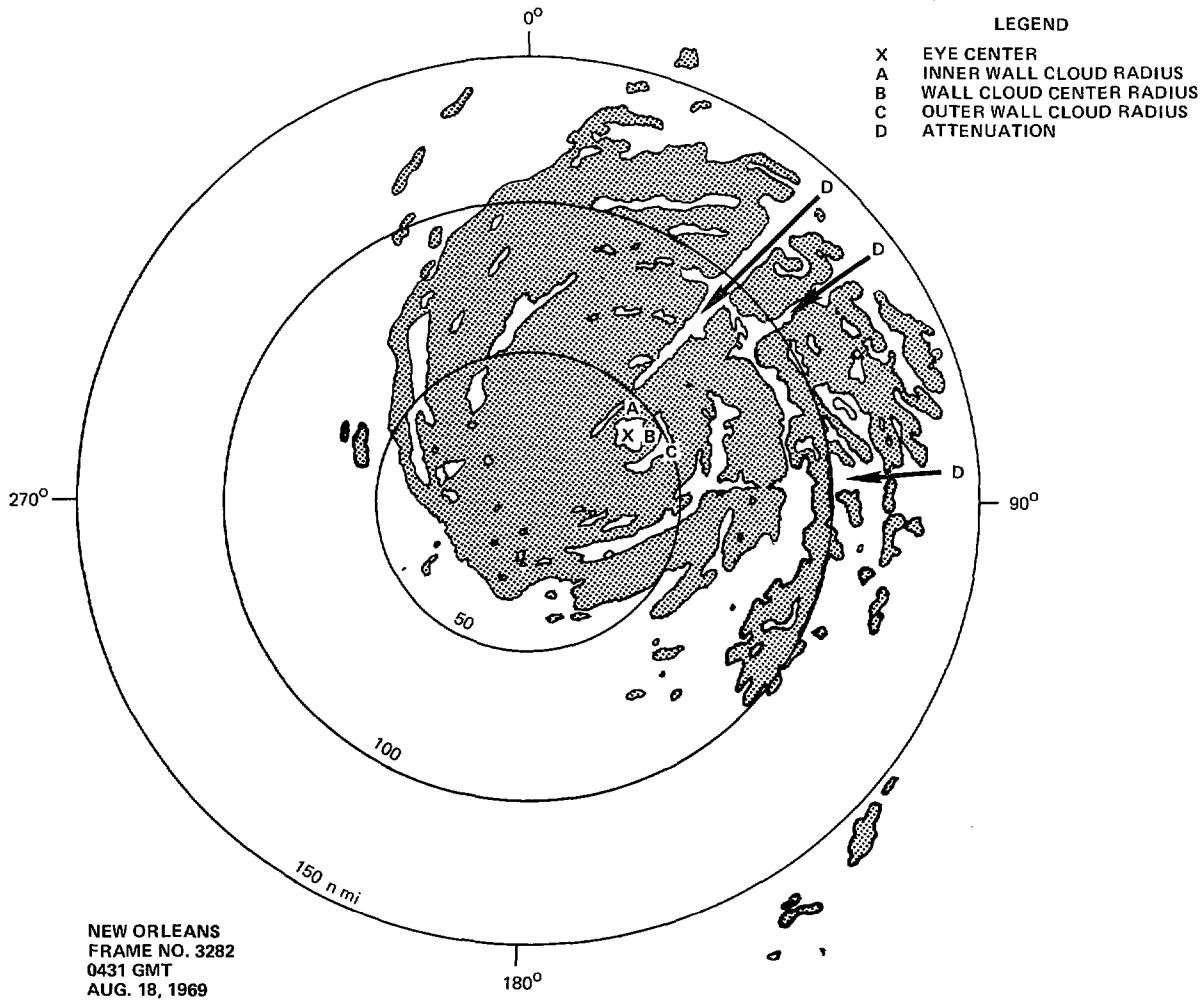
LEGEND

X EYE CENTER
A INNER WALL CLOUD RADIUS
B WALL CLOUD CENTER RADIUS
C OUTER WALL CLOUD RADIUS
D ATTENUATION

$0^{o}$

D

D

A
X B
C

D

$270^{o}$

$90^{o}$

50

100

150 n mi

$180^{o}$

NEW ORLEANS
FRAME NO. 3282
0431 GMT
AUG. 18, 1969